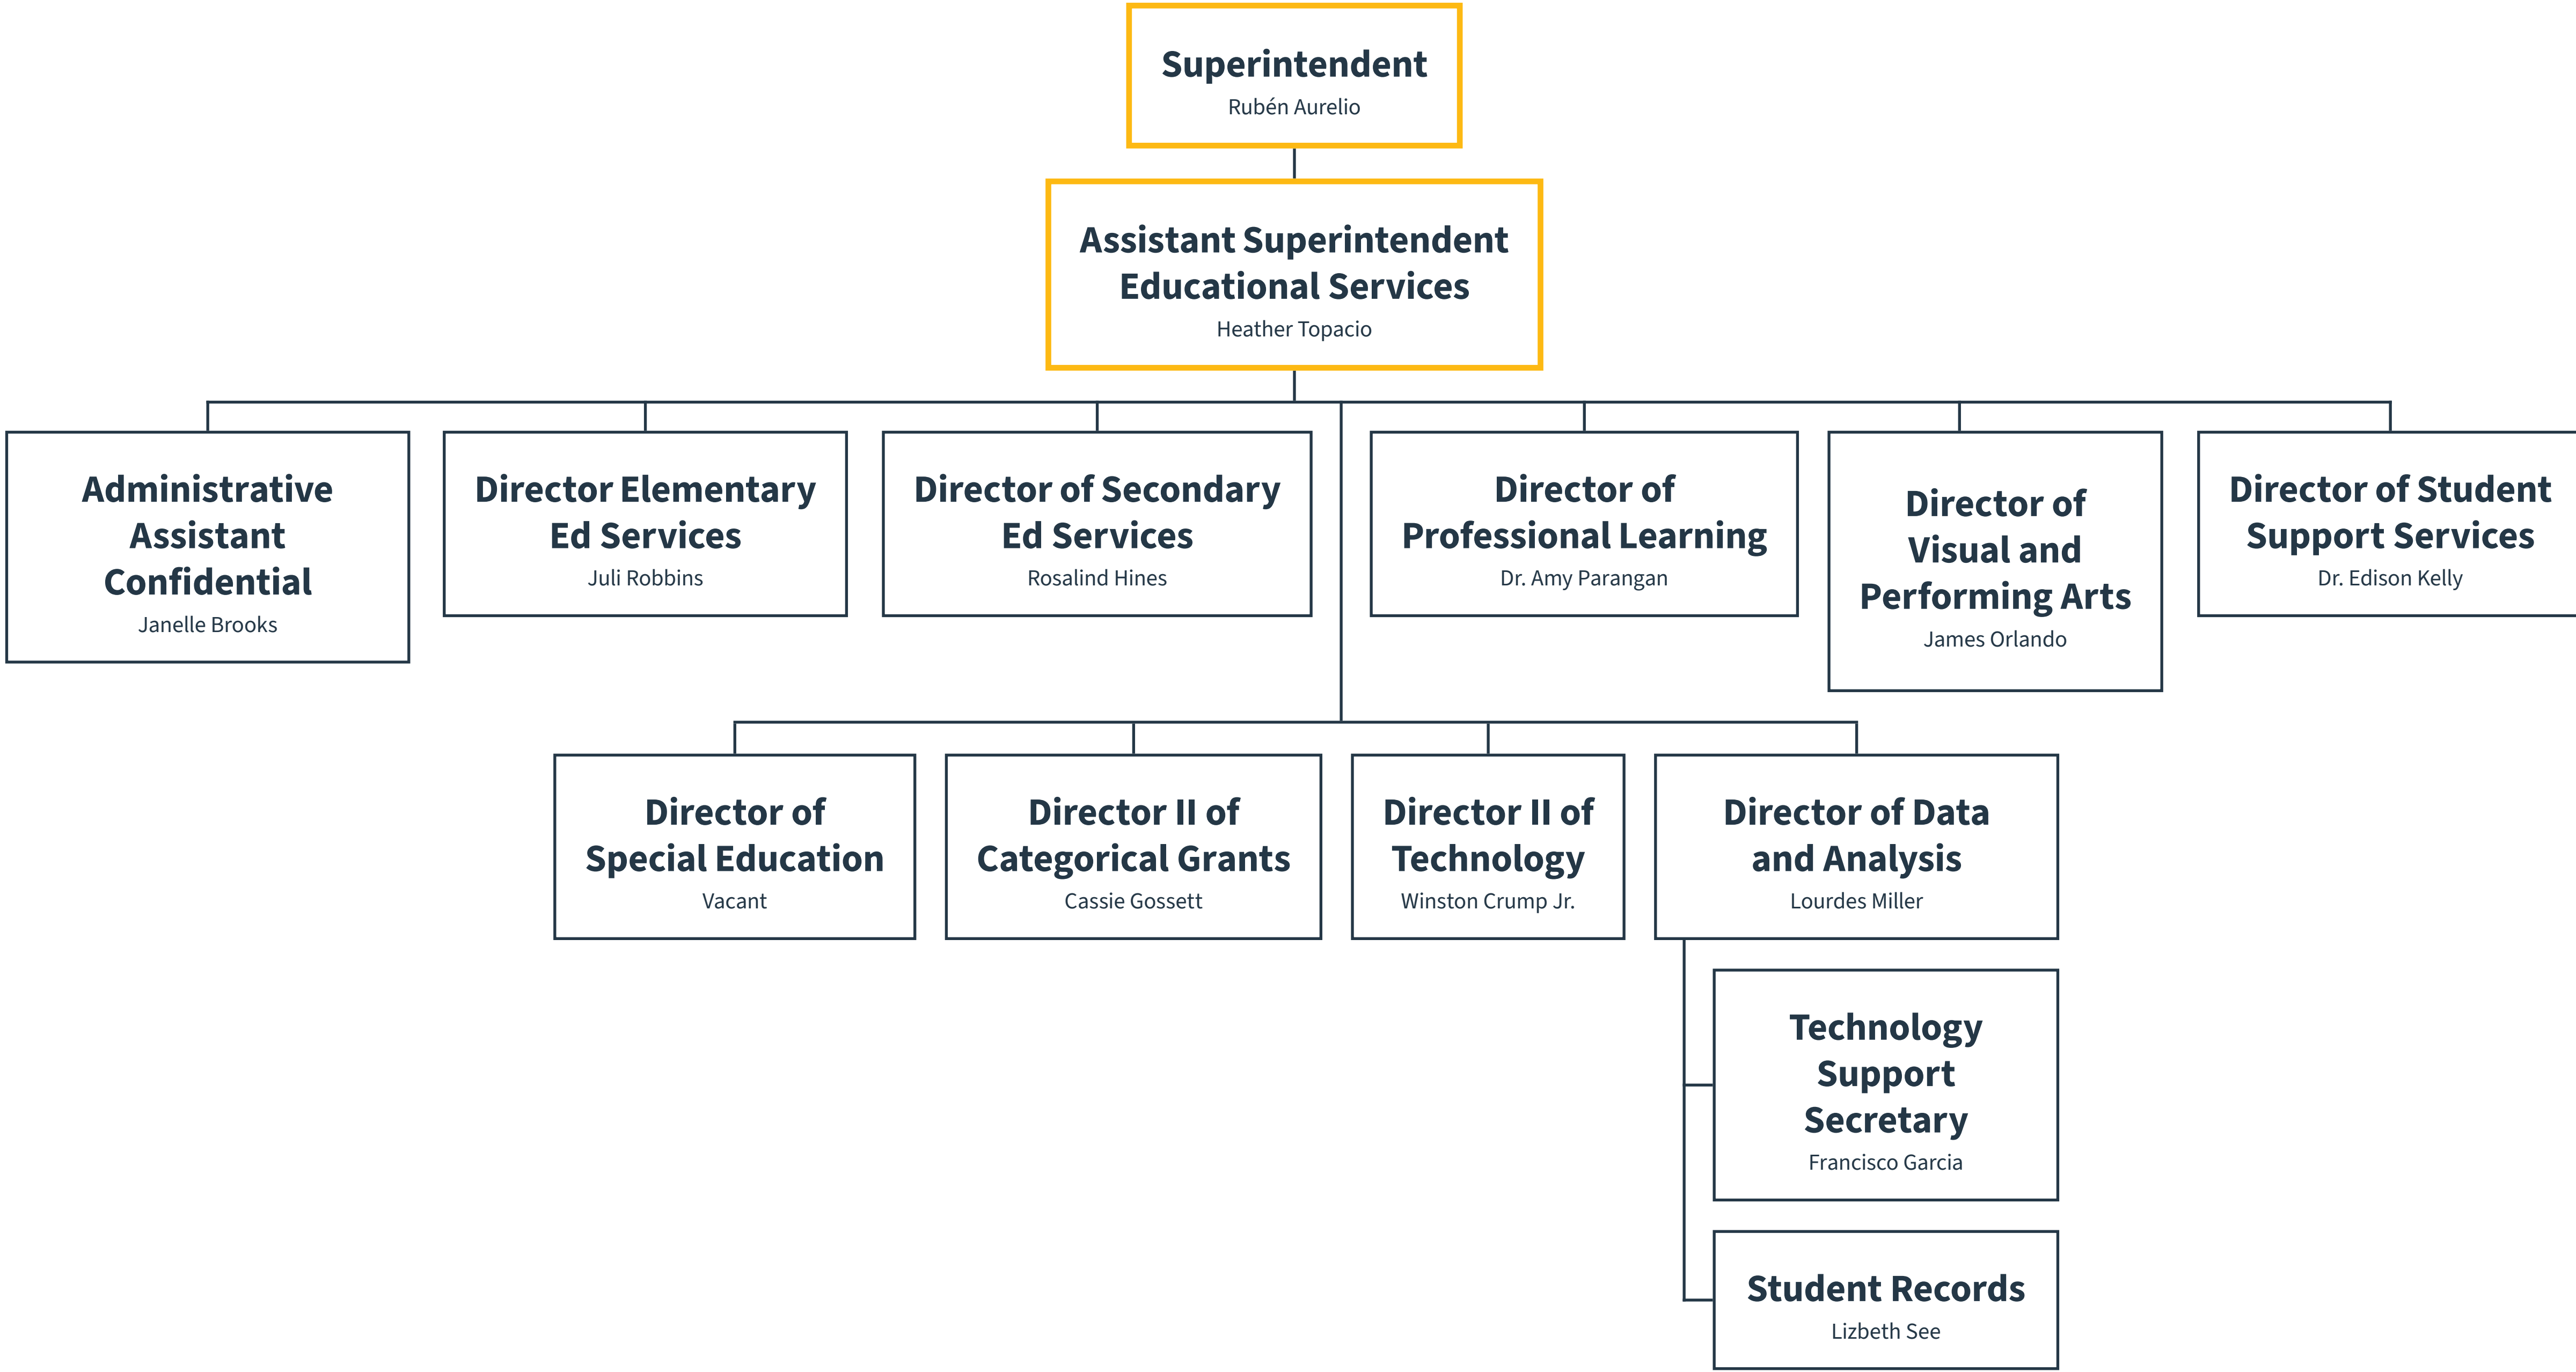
Superintendent
Rubén Aurelio

Assistant Superintendent Educational Services
Heather Topacio

Administrative Assistant Confidential
Janelle Brooks

Director Elementary Ed Services
Juli Robbins

Director of Secondary Ed Services
Rosalind Hines

Director of Professional Learning
Dr. Amy Parangan

Director of Visual and Performing Arts
James Orlando

Director of Student Support Services
Dr. Edison Kelly

Director of Special Education
Vacant

Director II of Categorical Grants
Cassie Gossett

Director II of Technology
Winston Crump Jr.

Director of Data and Analysis
Lourdes Miller

Technology Support Secretary
Francisco Garcia

Student Records
Lizbeth See